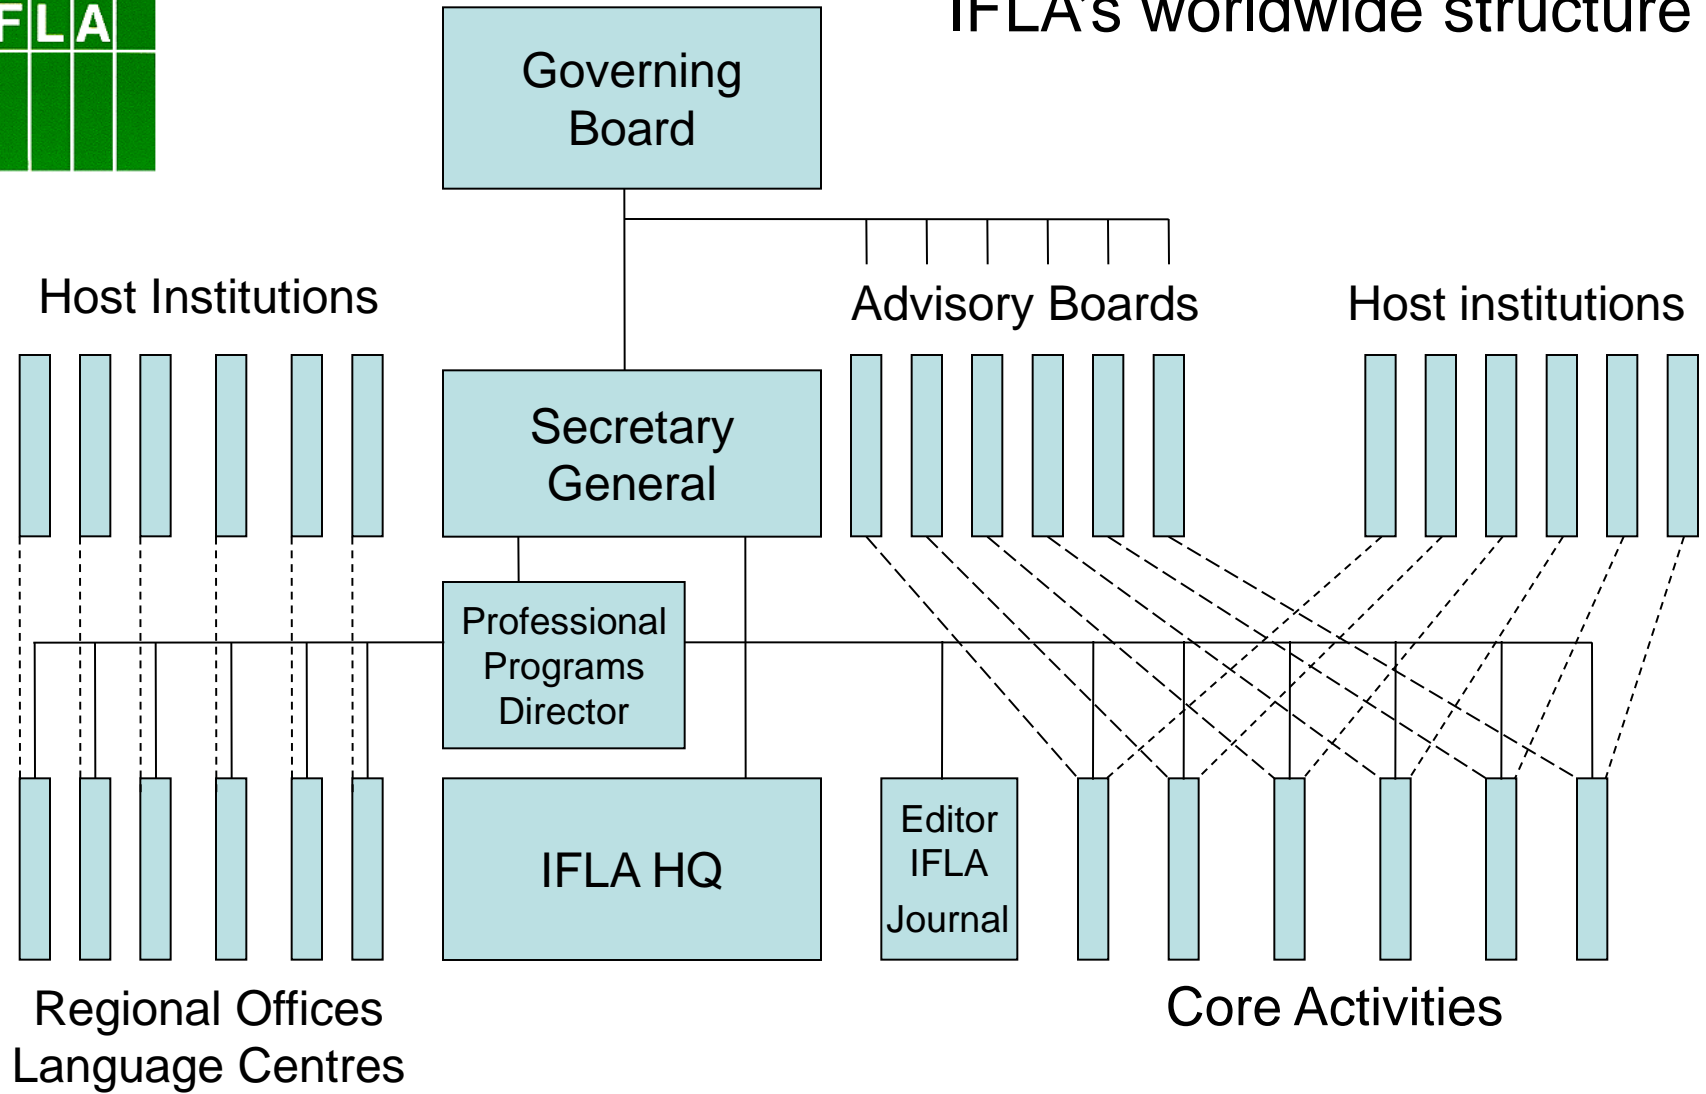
FLA

IFLA's worldwide structure

Governing Board

Host Institutions

Advisory Boards

Host institutions

Secretary General

Professional Programs Director

IFLA HQ

Editor IFLA Journal

Regional Offices
Language Centres

Core Activities